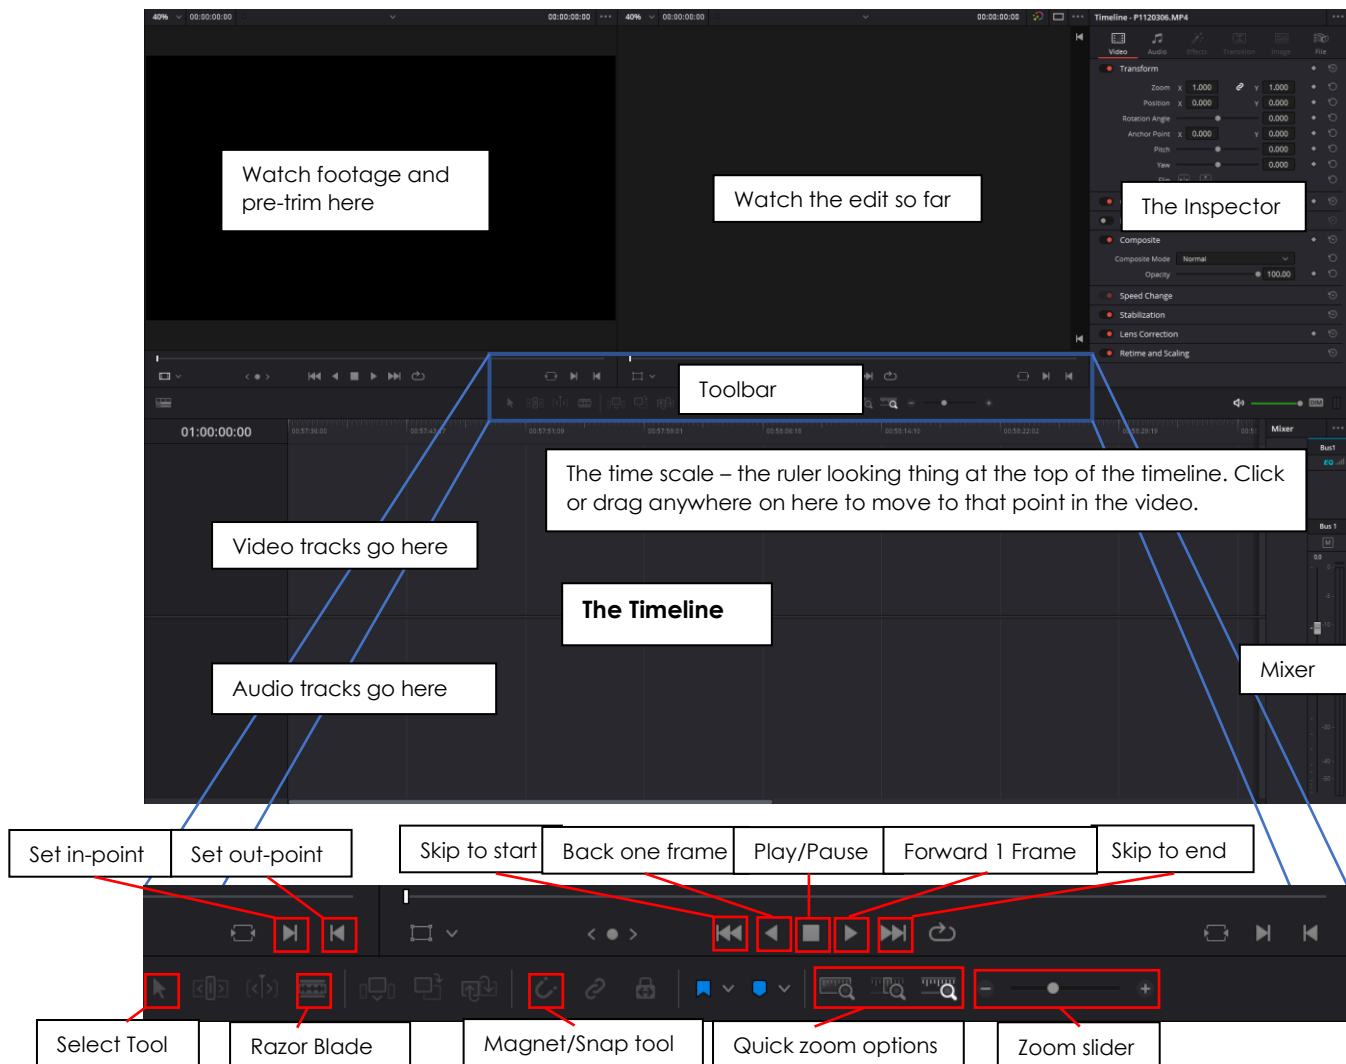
40% 00:00:00:00 00:00:00:00 40% 00:00:00:00 00:00:00:00 Timeline - P1120306.MP4

Video Audio Effects Transition Image File

Transform

Zoom X 1.000 Y 1.000

Position X 0.000 Y 0.000

Rotation Angle 0.000

Anchor Point X 0.000 Y 0.000

Pitch 0.000

Yaw 0.000

Composite

Composite Mode Normal

Opacity 100.00

Speed Change

Stabilization

Lens Correction

Retime and Scaling

Watch footage and pre-trim here

Watch the edit so far

The Inspector

Toolbar

01:00:00:00

Mixer

Bus1

Bus 1

The time scale – the ruler looking thing at the top of the timeline. Click or drag anywhere on here to move to that point in the video.

Video tracks go here

The Timeline

Mixer

Audio tracks go here

Set in-point

Set out-point

Skip to start

Back one frame

Play/Pause

Forward 1 Frame

Skip to end

Select Tool

Razor Blade

Magnet/Snap tool

Quick zoom options

Zoom slider